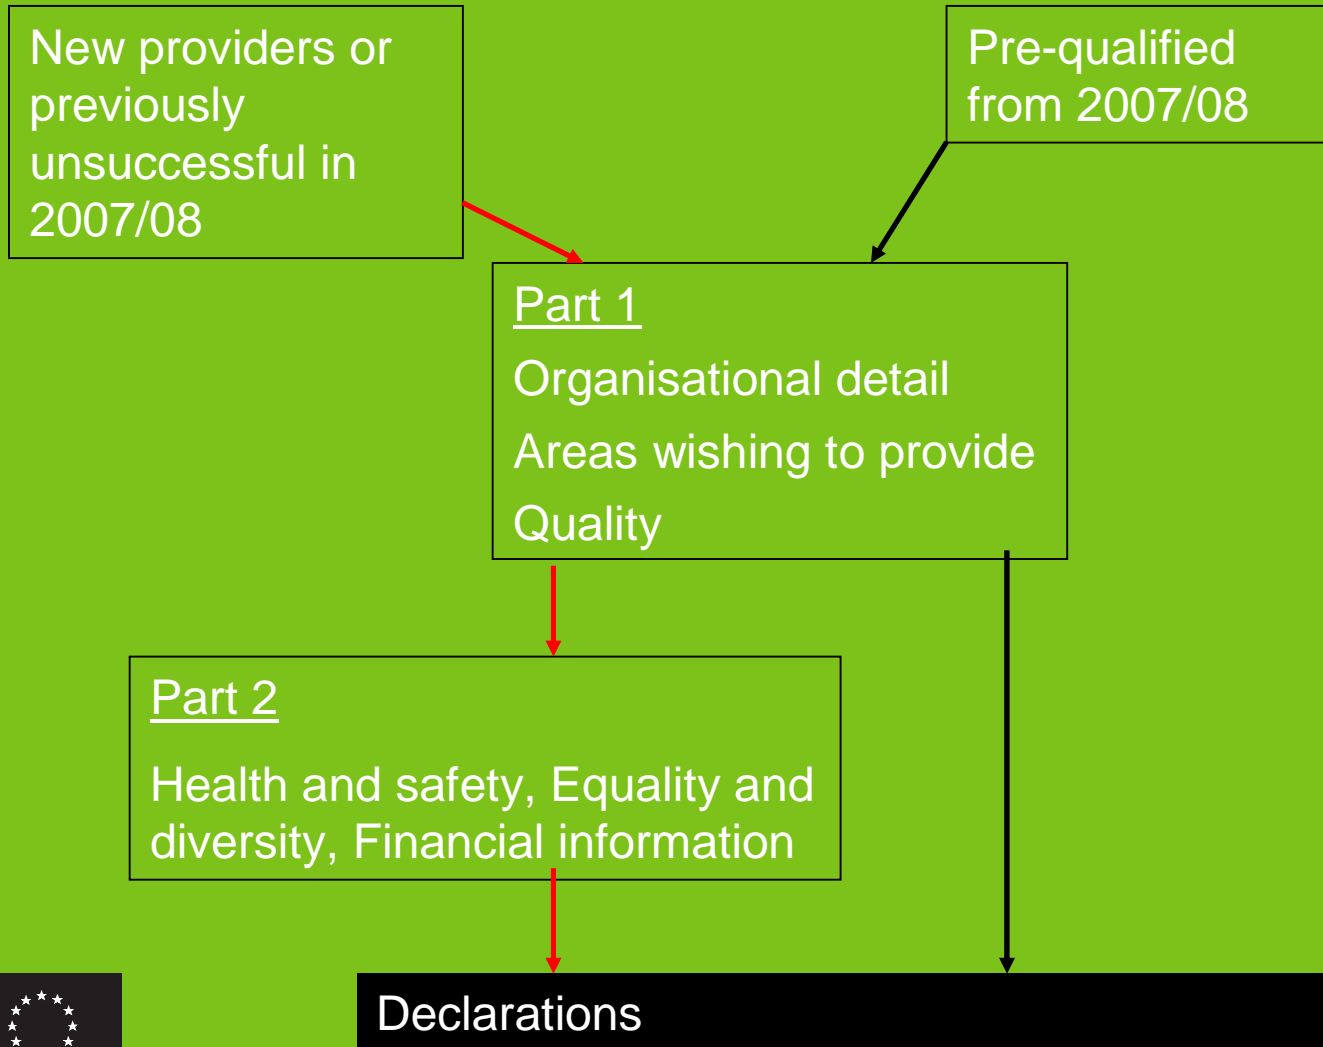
New providers or previously unsuccessful in 2007/08

Pre-qualified from 2007/08

Part 1

Organisational detail

Areas wishing to provide

Quality

Part 2

Health and safety, Equality and diversity, Financial information

Declarations